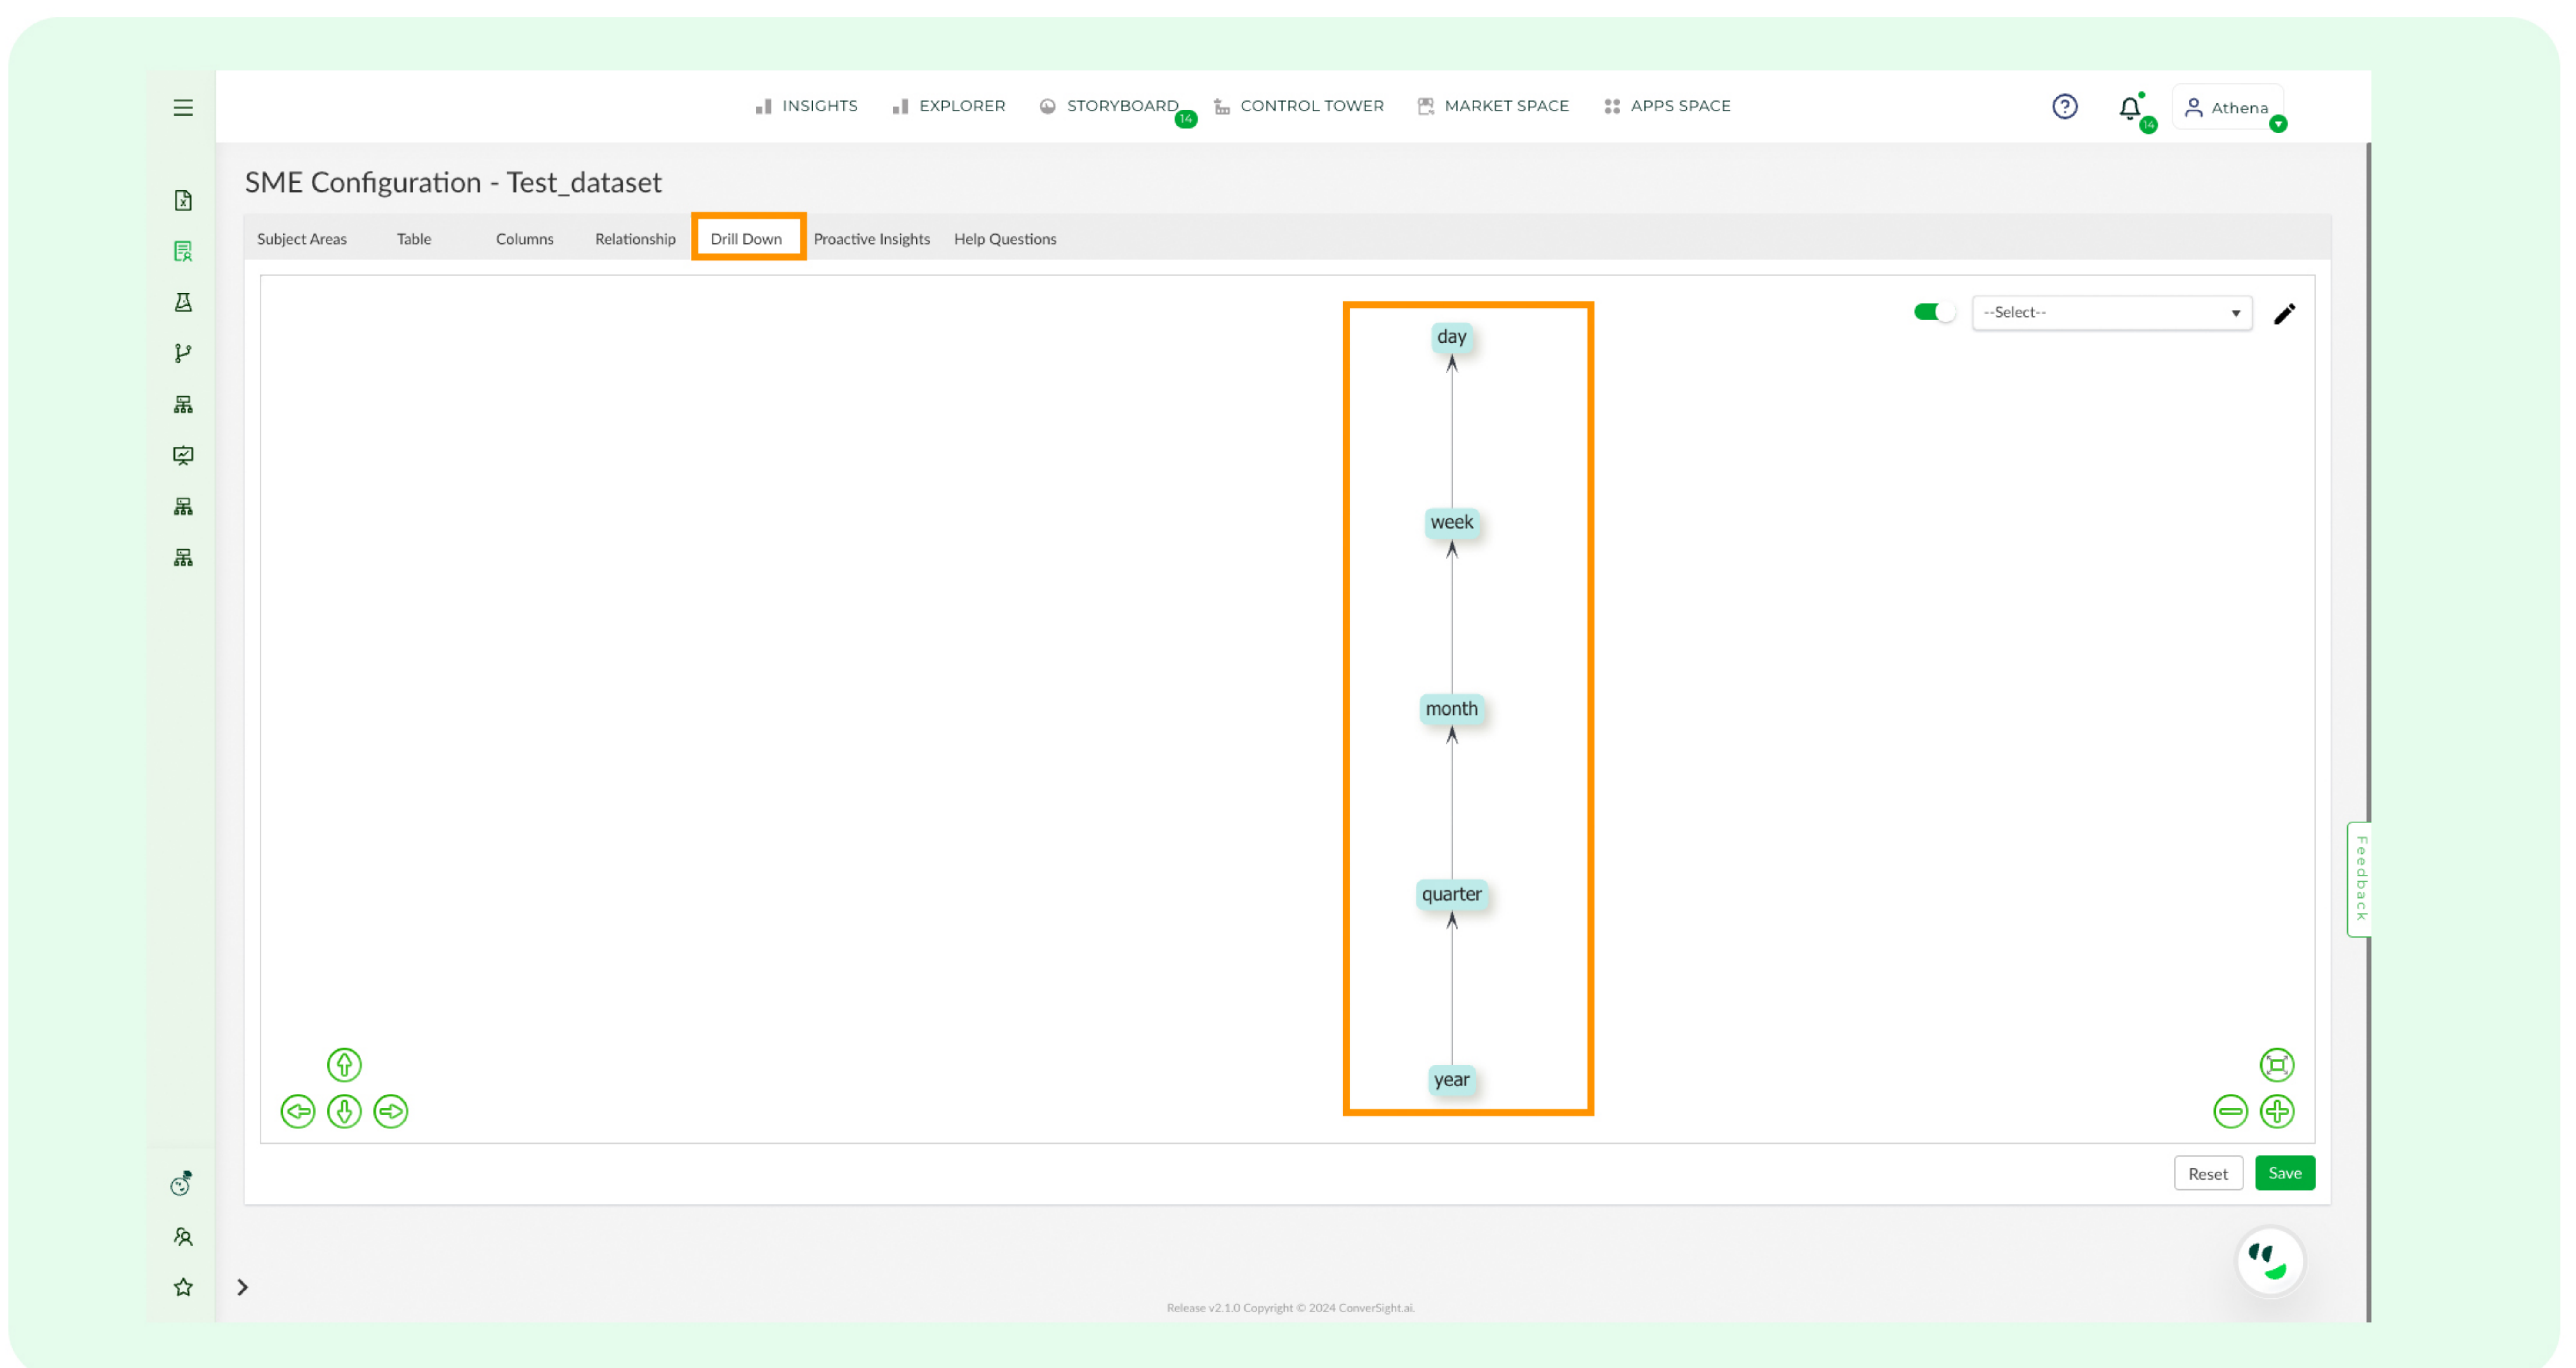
INSIGHTS EXPLORER STORYBOARD 14 CONTROL TOWER MARKET SPACE APPS SPACE

14 Athena

SME Configuration - Test_dataset

Subject Areas Table Columns Relationship Drill Down Proactive Insights Help Questions

--Select--

day

week

month

quarter

year

Feedback

Reset Save

Release v2.1.0 Copyright © 2024 ConverSight.ai.